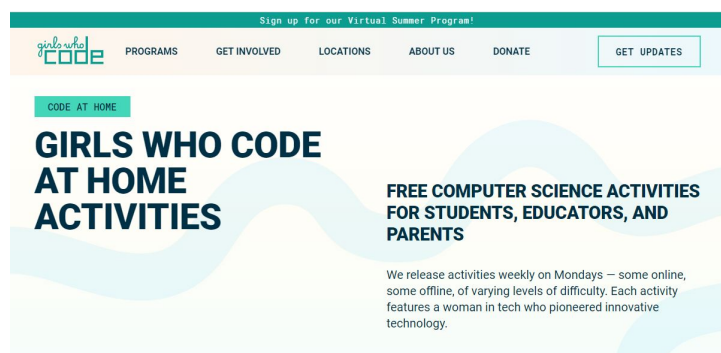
Sign up for our Virtual Summer Program!

girls who code

PROGRAMS GET INVOLVED LOCATIONS ABOUT US DONATE GET UPDATES

CODE AT HOME

GIRLS WHO CODE AT HOME ACTIVITIES

FREE COMPUTER SCIENCE ACTIVITIES FOR STUDENTS, EDUCATORS, AND PARENTS

We release activities weekly on Mondays — some online, some offline, of varying levels of difficulty. Each activity features a woman in tech who pioneered innovative technology.